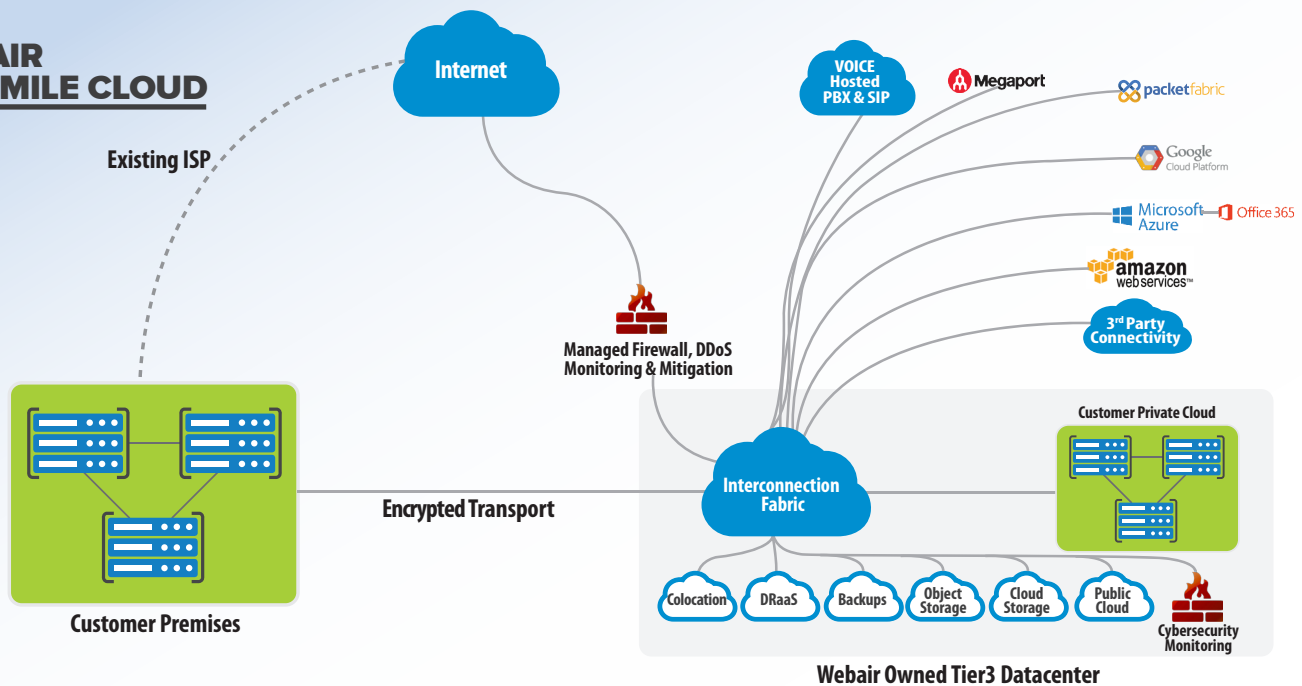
AIR
MILE CLOUD

Existing ISP

Internet

VOICE Hosted PBX & SIP

Megaport

packetfabric

Google Cloud Platform

Microsoft Azure

Office 365

amazon web services™

3rd Party Connectivity

Managed Firewall, DDoS Monitoring & Mitigation

Customer Private Cloud

Interconnection Fabric

Encrypted Transport

Customer Premises

Colocation

DRaaS

Backups

Object Storage

Cloud Storage

Public Cloud

Cybersecurity Monitoring

Webair Owned Tier3 Datacenter